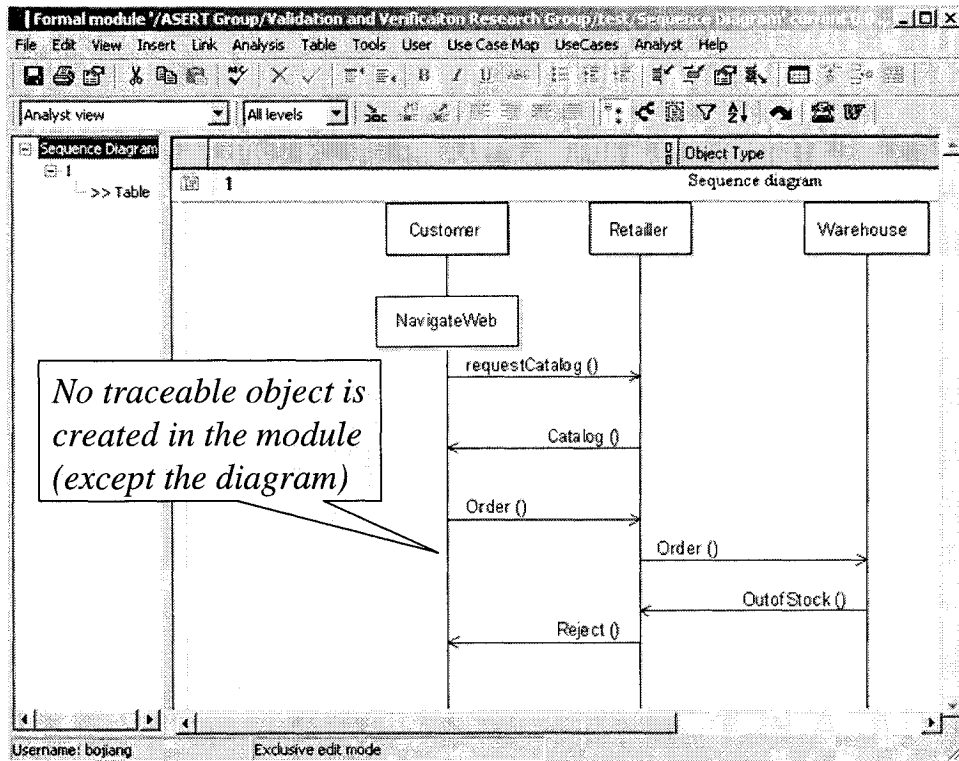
Formal module '/ASERT Group/Validation and Verificaiton Research Group/test/Sequence Diagram' current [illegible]

File Edit View Insert Link Analysis Table Tools User Use Case Map UseCases Analyst Help

Analyst view | All levels

Sequence Diagram
1
>> Table

Object Type

1 Sequence diagram

Customer | Retailer | Warehouse

NavigateWeb

requestCatalog ()

Catalog ()

Order ()

Order ()

OutofStock ()

Reject ()

*No traceable object is created in the module (except the diagram)*

Username: bojiang | Exclusive edit mode